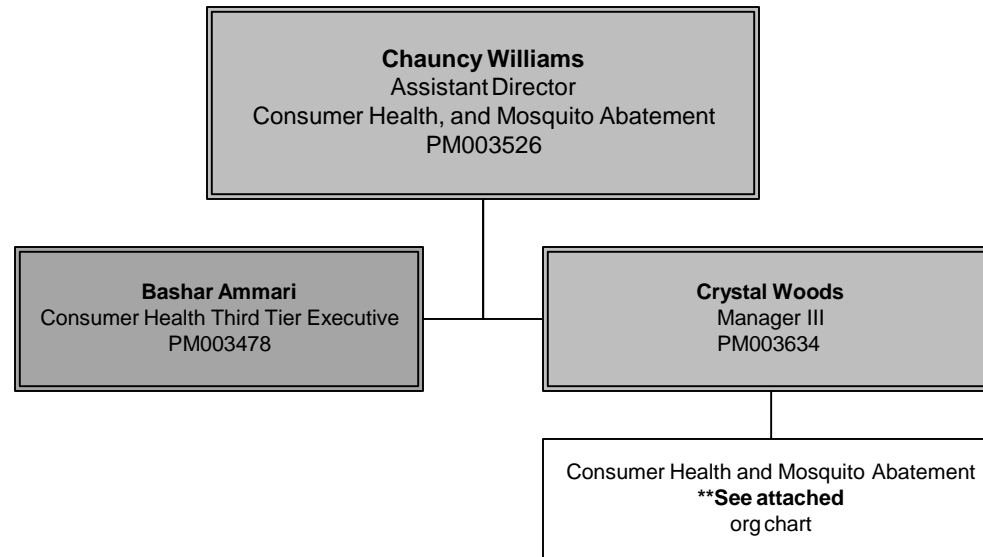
**Chauncy Williams**
Assistant Director
Consumer Health, and Mosquito Abatement
PM003526

**Bashar Ammari**
Consumer Health Third Tier Executive
PM003478

**Crystal Woods**
Manager III
PM003634

Consumer Health and Mosquito Abatement
**\*\*See attached**
org chart